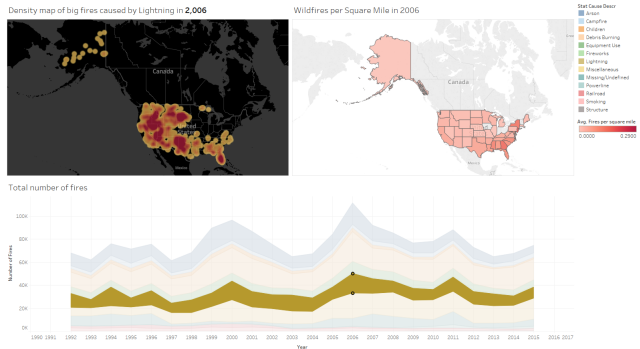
Density map of big fires caused by Lightning in 2,006

Canada

United States

Wildfires per Square Mile in 2006

Canada

Stat Cause Descr
Arson
Campfire
Children
Debris Burning
Equipment Use
Fireworks
Lightning
Miscellaneous
Missing/Undefined
Powerline
Railroad
Smoking
Structure

Avg. Fires per square mile
0.0000
0.2500

Total number of fires

100K
80K
60K
40K
20K
0K

Number of Fires

1990 1991 1992 1993 1994 1995 1996 1997 1998 1999 2000 2001 2002 2003 2004 2005 2006 2007 2008 2009 2010 2011 2012 2013 2014 2015 2016 2017

Year